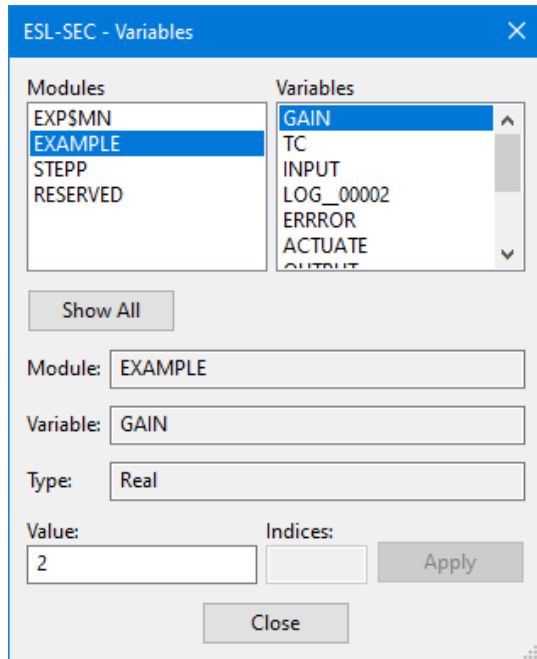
ESL-SEC - Variables
×

Modules
EXP$MN
EXAMPLE
STEPP
RESERVED

Variables
GAIN
TC
INPUT
LOG__00002
ERRROR
ACTUATE
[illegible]

Show All

Module: EXAMPLE

Variable: GAIN

Type: Real

Value:
2

Indices:

Apply

Close